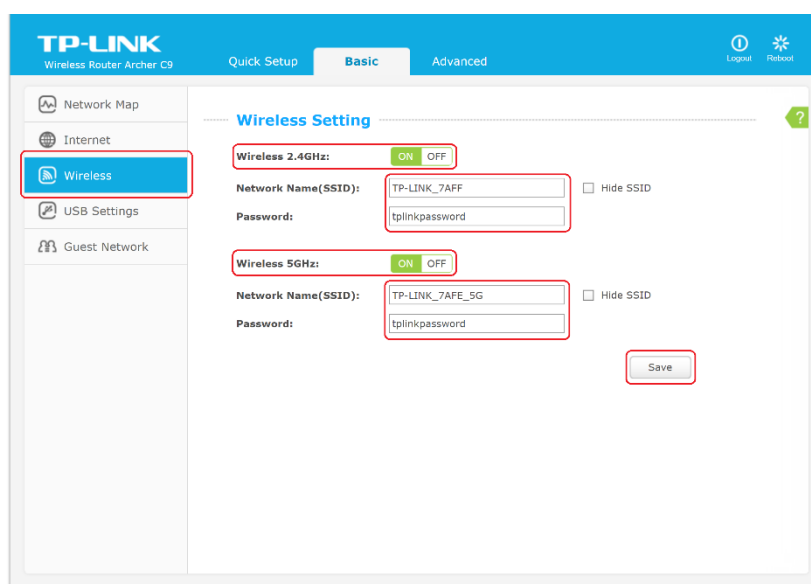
TP-LINK
Wireless Router Archer C9

Quick Setup
Basic
Advanced

Logout
Reboot

Network Map
Internet
Wireless
USB Settings
Guest Network

Wireless Setting

?

Wireless 2.4GHz: ON OFF
Network Name(SSID): TP-LINK_7AFF
Hide SSID
Password: tplinkpassword

Wireless 5GHz: ON OFF
Network Name(SSID): TP-LINK_7AFE_5G
Hide SSID
Password: tplinkpassword

Save